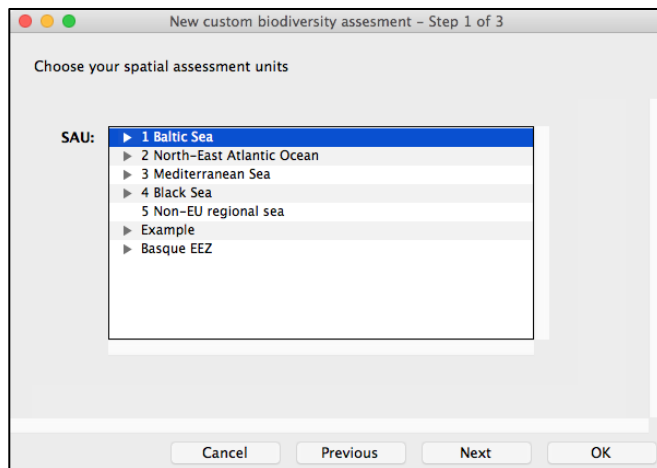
New custom biodiversity assesment – Step 1 of 3

Choose your spatial assessment units

SAU:
▶ 1 Baltic Sea
▶ 2 North-East Atlantic Ocean
▶ 3 Mediterranean Sea
▶ 4 Black Sea
5 Non-EU regional sea
▶ Example
▶ Basque EEZ

Cancel Previous Next OK